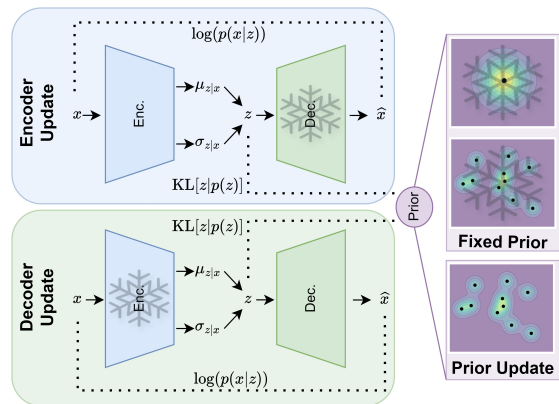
Encoder Update

$\log(p(x|z))$

$x$

Enc.

$\mu_{z|x}$

$\sigma_{z|x}$

$z$

Dec.

$\hat{x}$

$\mathrm{KL}[z|p(z)]$

Prior

Fixed Prior

Prior Update

Decoder Update

$\mathrm{KL}[z|p(z)]$

$x$

Enc.

$\mu_{z|x}$

$\sigma_{z|x}$

$z$

Dec.

$\hat{x}$

$\log(p(x|z))$